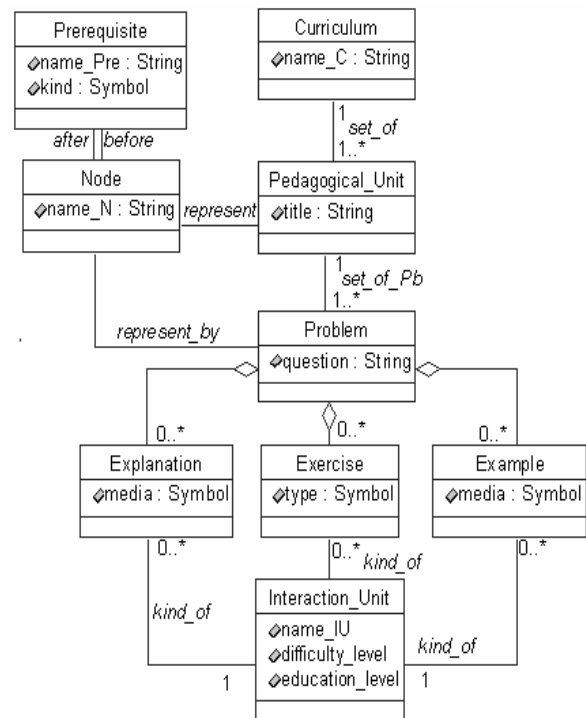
Prerequisite
name_Pre : String
kind : Symbol

Curriculum
name_C : String

after before

1
set_of
1..*

Node
name_N : String

represent

Pedagogical_Unit
title : String

1
set_of_Pb
1..*

represent_by

Problem
question : String

0..*
0..*
0..*

Explanation
media : Symbol

Exercise
type : Symbol

Example
media : Symbol

0..*
0..* kind_of
0..*

kind_of

Interaction_Unit
name_IU
difficulty_level
education_level

kind_of

1
1